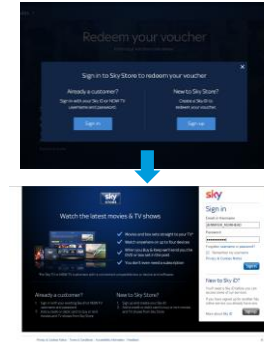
Redeem your voucher

Sign in to Sky Store to redeem your voucher

Already a customer?
Sign in with your Sky/NOW TV username and password

Sign in

New to Sky Store?
Create a Sky ID to redeem your voucher

Sign up

sky store

Watch the latest movies & TV shows

sky

Sign in

Email or Username

Password

Sign in

New to Sky iD?

Already a customer?

New to Sky Store?